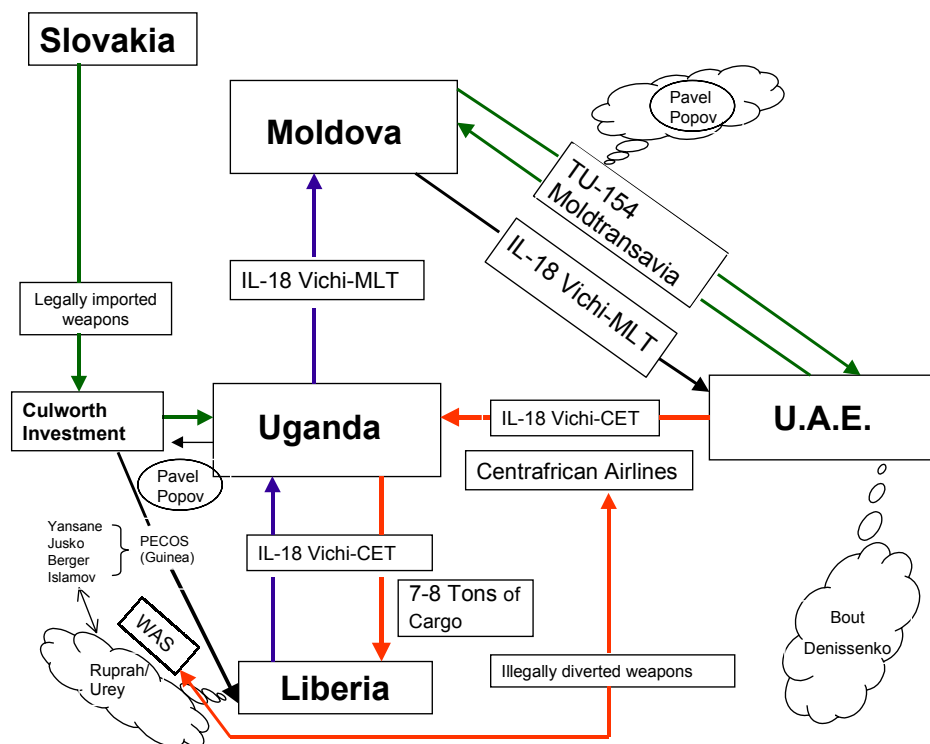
Slovakia

Moldova

Pavel Popov

TU-154 Moldtransavia

IL-18 Vichi-MLT

IL-18 Vichi-MLT

Legally imported weapons

Culworth Investment

Uganda

IL-18 Vichi-CET

U.A.E.

Centrafrican Airlines

Pavel Popov

Yansane
Jusko
Berger
Islamov

PECOS (Guinea)

IL-18 Vichi-CET

7-8 Tons of Cargo

WAS

Ruprah/ Urey

Liberia

Illegally diverted weapons

Bout

Denissenko